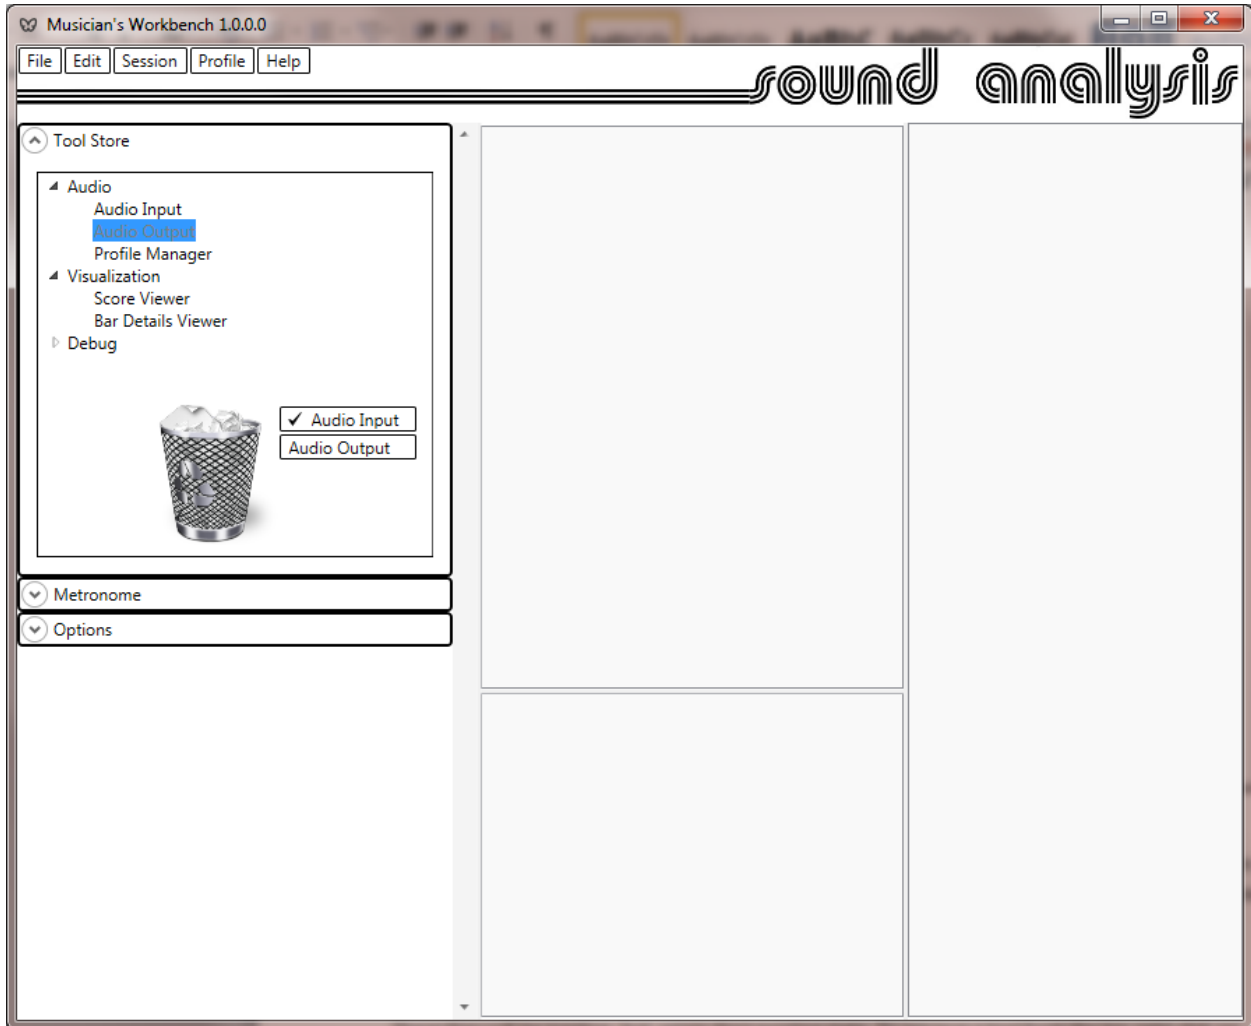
Musician's Workbench 1.0.0.0

File Edit Session Profile Help

sound analysis

Tool Store

Audio
Audio Input
Audio Output
Profile Manager
Visualization
Score Viewer
Bar Details Viewer
Debug

✓ Audio Input
Audio Output

Metronome

Options